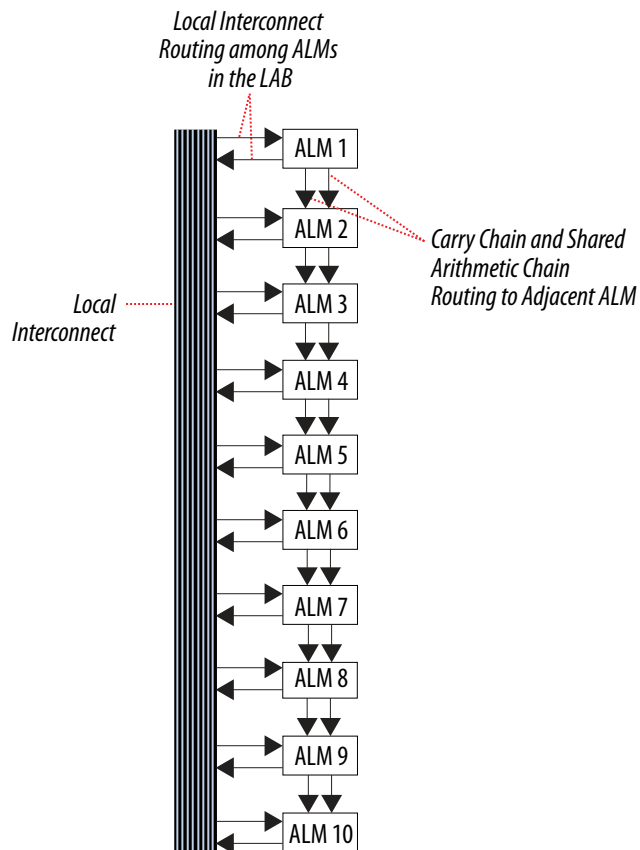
Local Interconnect Routing among ALMs in the LAB

ALM 1

Carry Chain and Shared Arithmetic Chain Routing to Adjacent ALM

ALM 2

Local Interconnect

ALM 3

ALM 4

ALM 5

ALM 6

ALM 7

ALM 8

ALM 9

ALM 10